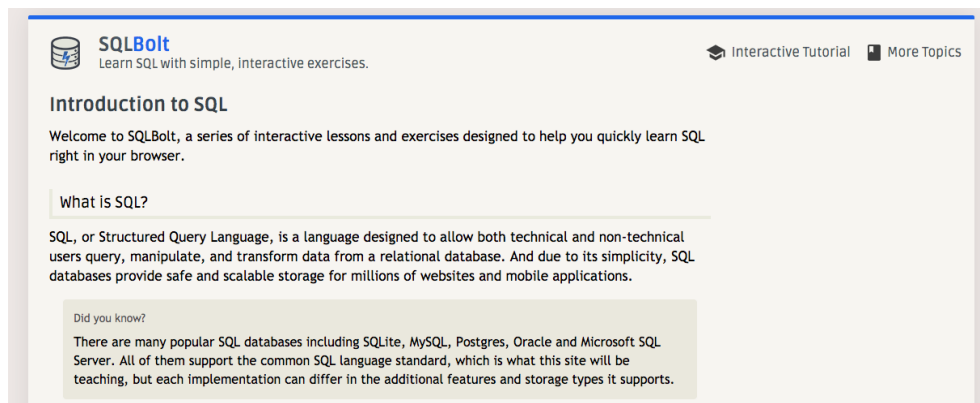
SQLBolt
Learn SQL with simple, interactive exercises.

Interactive Tutorial More Topics

Introduction to SQL

Welcome to SQLBolt, a series of interactive lessons and exercises designed to help you quickly learn SQL right in your browser.

What is SQL?

SQL, or Structured Query Language, is a language designed to allow both technical and non-technical users query, manipulate, and transform data from a relational database. And due to its simplicity, SQL databases provide safe and scalable storage for millions of websites and mobile applications.

Did you know?

There are many popular SQL databases including SQLite, MySQL, Postgres, Oracle and Microsoft SQL Server. All of them support the common SQL language standard, which is what this site will be teaching, but each implementation can differ in the additional features and storage types it supports.